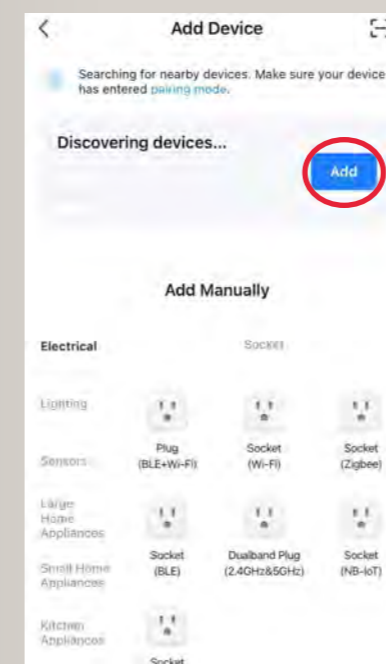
<

Add Device

Searching for nearby devices. Make sure your device has entered pairing mode.

Discovering devices...

Add

Add Manually

Electrical

Socket

Lighting

Sensors

Large Home Appliances

Small Home Appliances

Kitchen Appliances

Plug (BLE+Wi-Fi)

Socket (Wi-Fi)

Socket (Zigbee)

Socket (BLE)

Dualband Plug (2.4GHz&5GHz)

Socket (NB-IoT)

Socket